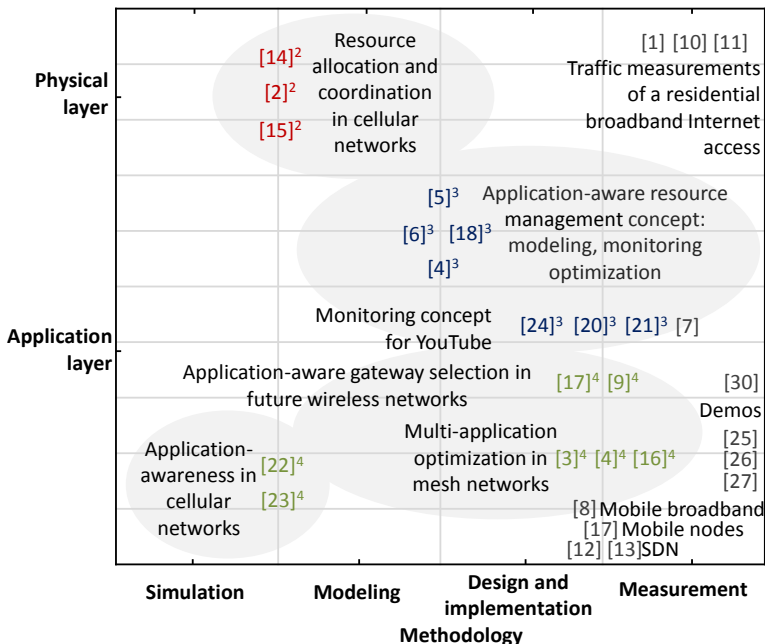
Physical layer

Application layer

$[14]^2$
$[2]^2$
$[15]^2$

Resource allocation and coordination in cellular networks

[1] [10] [11]
Traffic measurements of a residential broadband Internet access

$[5]^3$
$[6]^3$ $[18]^3$
$[4]^3$

Application-aware resource management concept: modeling, monitoring optimization

Monitoring concept for YouTube

$[24]^3$ $[20]^3$ $[21]^3$ [7]

Application-aware gateway selection in future wireless networks

$[17]^4$ $[9]^4$

[30]
Demos
[25]
[26]
[27]

Application-awareness in cellular networks

$[22]^4$
$[23]^4$

Multi-application optimization in mesh networks

$[3]^4$ $[4]^4$ $[16]^4$

[8] Mobile broadband
[17] Mobile nodes
[12] [13]SDN

Simulation

Modeling

Design and implementation

Measurement

Methodology